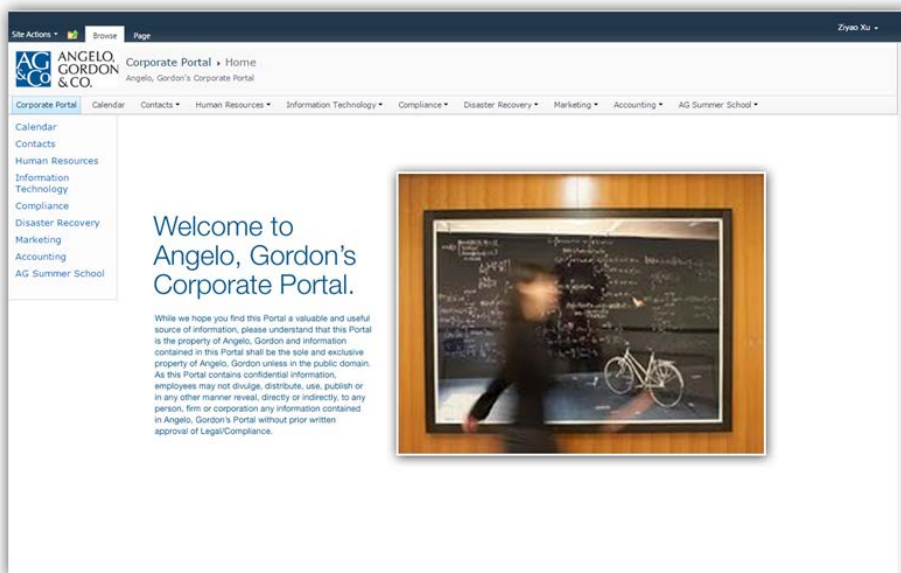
Site Actions ▾ Browse Page

Ziyao Xu ▾

AG &Co ANGELO, GORDON & CO.

Corporate Portal ▸ Home
Angelo, Gordon's Corporate Portal

Corporate Portal Calendar Contacts ▾ Human Resources ▾ Information Technology ▾ Compliance ▾ Disaster Recovery ▾ Marketing ▾ Accounting ▾ AG Summer School ▾

Calendar
Contacts
Human Resources
Information Technology
Compliance
Disaster Recovery
Marketing
Accounting
AG Summer School

Welcome to Angelo, Gordon's Corporate Portal.

While we hope you find this Portal a valuable and useful source of information, please understand that this Portal is the property of Angelo, Gordon and information contained in this Portal shall be the sole and exclusive property of Angelo, Gordon unless in the public domain. As this Portal contains confidential information, employees may not divulge, distribute, use, publish or in any other manner reveal, directly or indirectly, to any person, firm or corporation any information contained in Angelo, Gordon's Portal without prior written approval of Legal/Compliance.